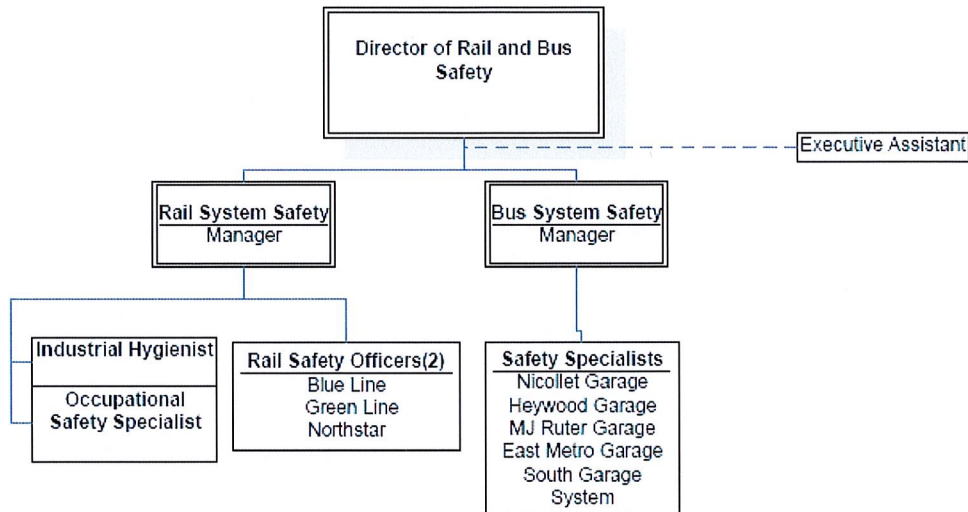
Director of Rail and Bus Safety

Executive Assistant

Rail System Safety
Manager

Bus System Safety
Manager

Industrial Hygienist

Occupational Safety Specialist

Rail Safety Officers(2)
Blue Line
Green Line
Northstar

Safety Specialists
Nicollet Garage
Heywood Garage
MJ Ruter Garage
East Metro Garage
South Garage
System